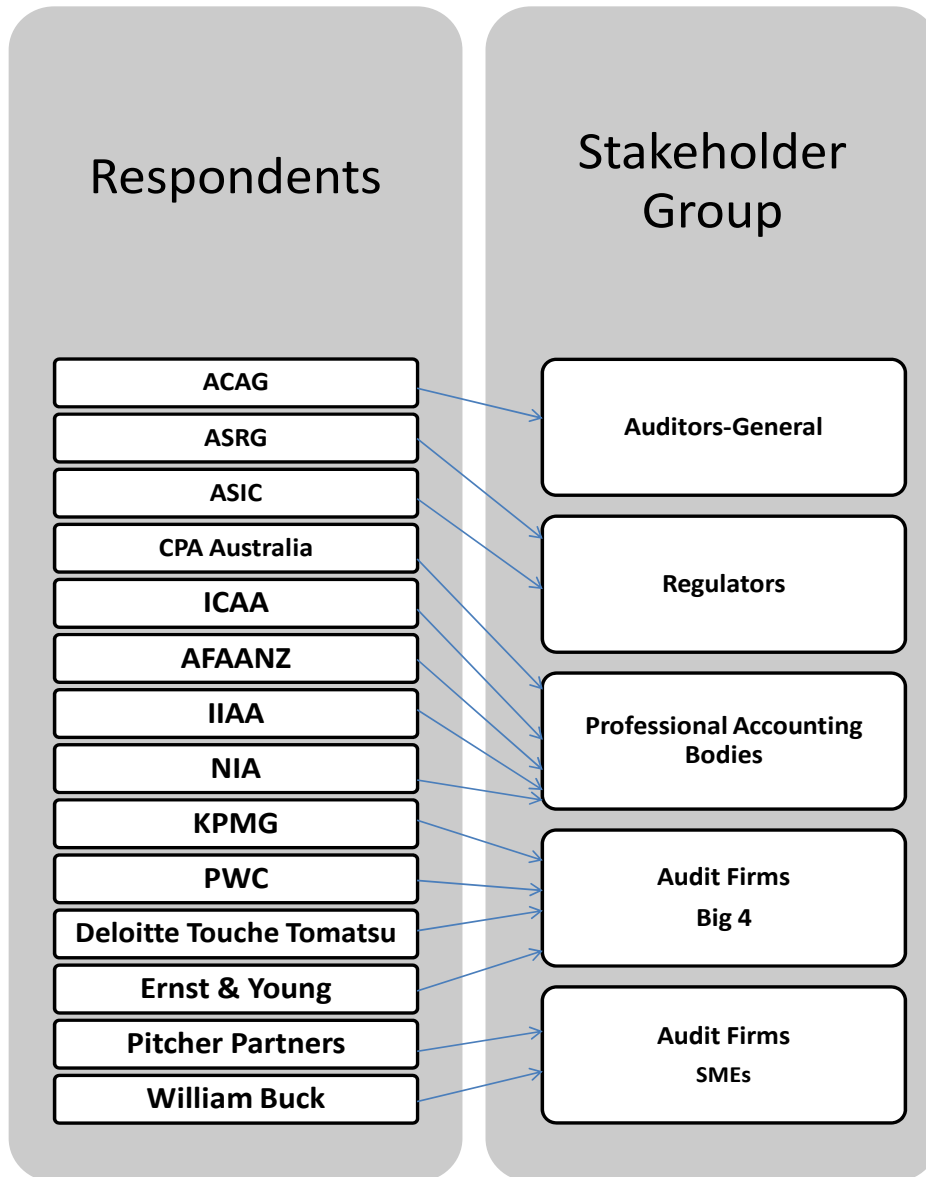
Respondents

ACAG
ASRG
ASIC
CPA Australia
ICAA
AFAANZ
IIAA
NIA
KPMG
PWC
Deloitte Touche Tomatsu
Ernst & Young
Pitcher Partners
William Buck

Stakeholder Group

Auditors-General
Regulators
Professional Accounting Bodies
Audit Firms
Big 4
Audit Firms
SMEs